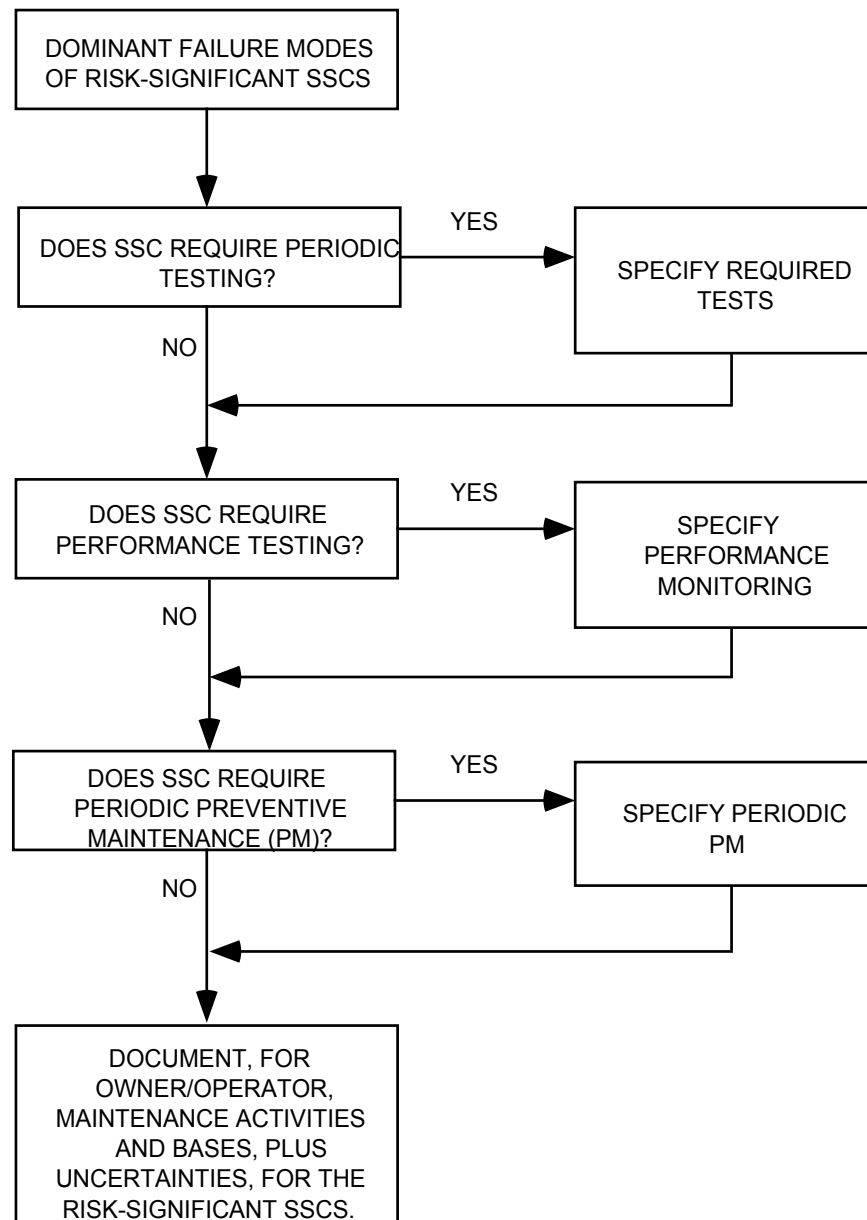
DOMINANT FAILURE MODES OF RISK-SIGNIFICANT SSCS

DOES SSC REQUIRE PERIODIC TESTING?

YES

SPECIFY REQUIRED TESTS

NO

DOES SSC REQUIRE PERFORMANCE TESTING?

YES

SPECIFY PERFORMANCE MONITORING

NO

DOES SSC REQUIRE PERIODIC PREVENTIVE MAINTENANCE (PM)?

YES

SPECIFY PERIODIC PM

NO

DOCUMENT, FOR OWNER/OPERATOR, MAINTENANCE ACTIVITIES AND BASES, PLUS UNCERTAINTIES, FOR THE RISK-SIGNIFICANT SSCS.